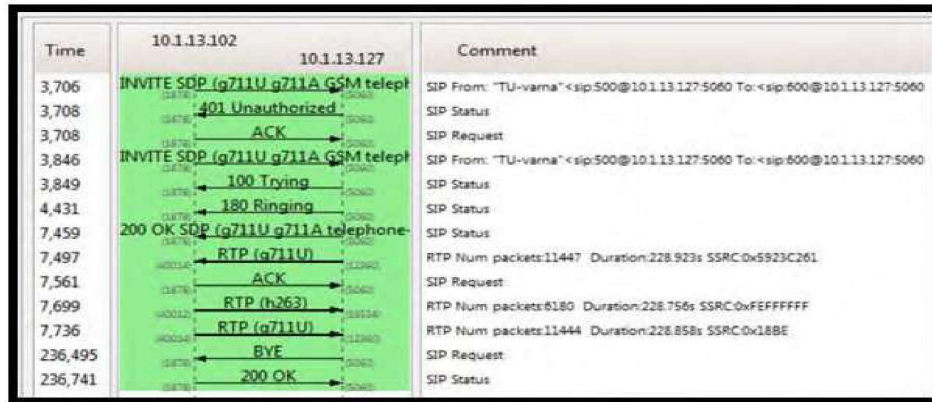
| Time | 10.1.13.102 10.1.13.127 | Comment |
|---|---|---|
| 3,706 | INVITE SDP (g711U g711A GSM teleph | SIP From: "TU-varna"<sip:500@10.1.13.127:5060 To:<sip:600@10.1.13.127:5060 |
| 3,708 | 401 Unauthorized | SIP Status |
| 3,708 | ACK | SIP Request |
| 3,846 | INVITE SDP (g711U g711A GSM teleph | SIP From: "TU-varna"<sip:500@10.1.13.127:5060 To:<sip:600@10.1.13.127:5060 |
| 3,849 | 100 Trying | SIP Status |
| 4,431 | 180 Ringing | SIP Status |
| 7,459 | 200 OK SDP (g711U g711A telephone- | SIP Status |
| 7,497 | RTP (g711U) | RTP Num packets:11447 Duration:228.923s SSRC:0x5923C261 |
| 7,561 | ACK | SIP Request |
| 7,699 | RTP (h263) | RTP Num packets:6180 Duration:228.756s SSRC:0xFEFFFFFF |
| 7,736 | RTP (g711U) | RTP Num packets:11444 Duration:228.858s SSRC:0x18BE |
| 236,495 | BYE | SIP Request |
| 236,741 | 200 OK | SIP Status |